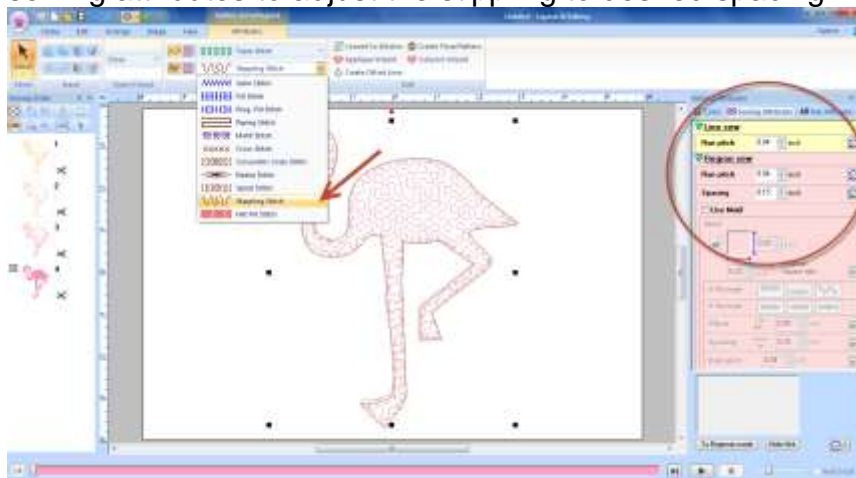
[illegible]

Stippling Stitch

Satin Stitch

Fill Stitch

Prog. Fill Stitch

Piping Stitch

Motif Stitch

Cross Stitch

Concentric Circle Stitch

Radial Stitch

Spiral Stitch

Stippling Stitch

Net Fill Stitch

Line sew

Run pitch

0.10

inch

Region sew

Run pitch

0.10

inch

Spacing

0.11

inch

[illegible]